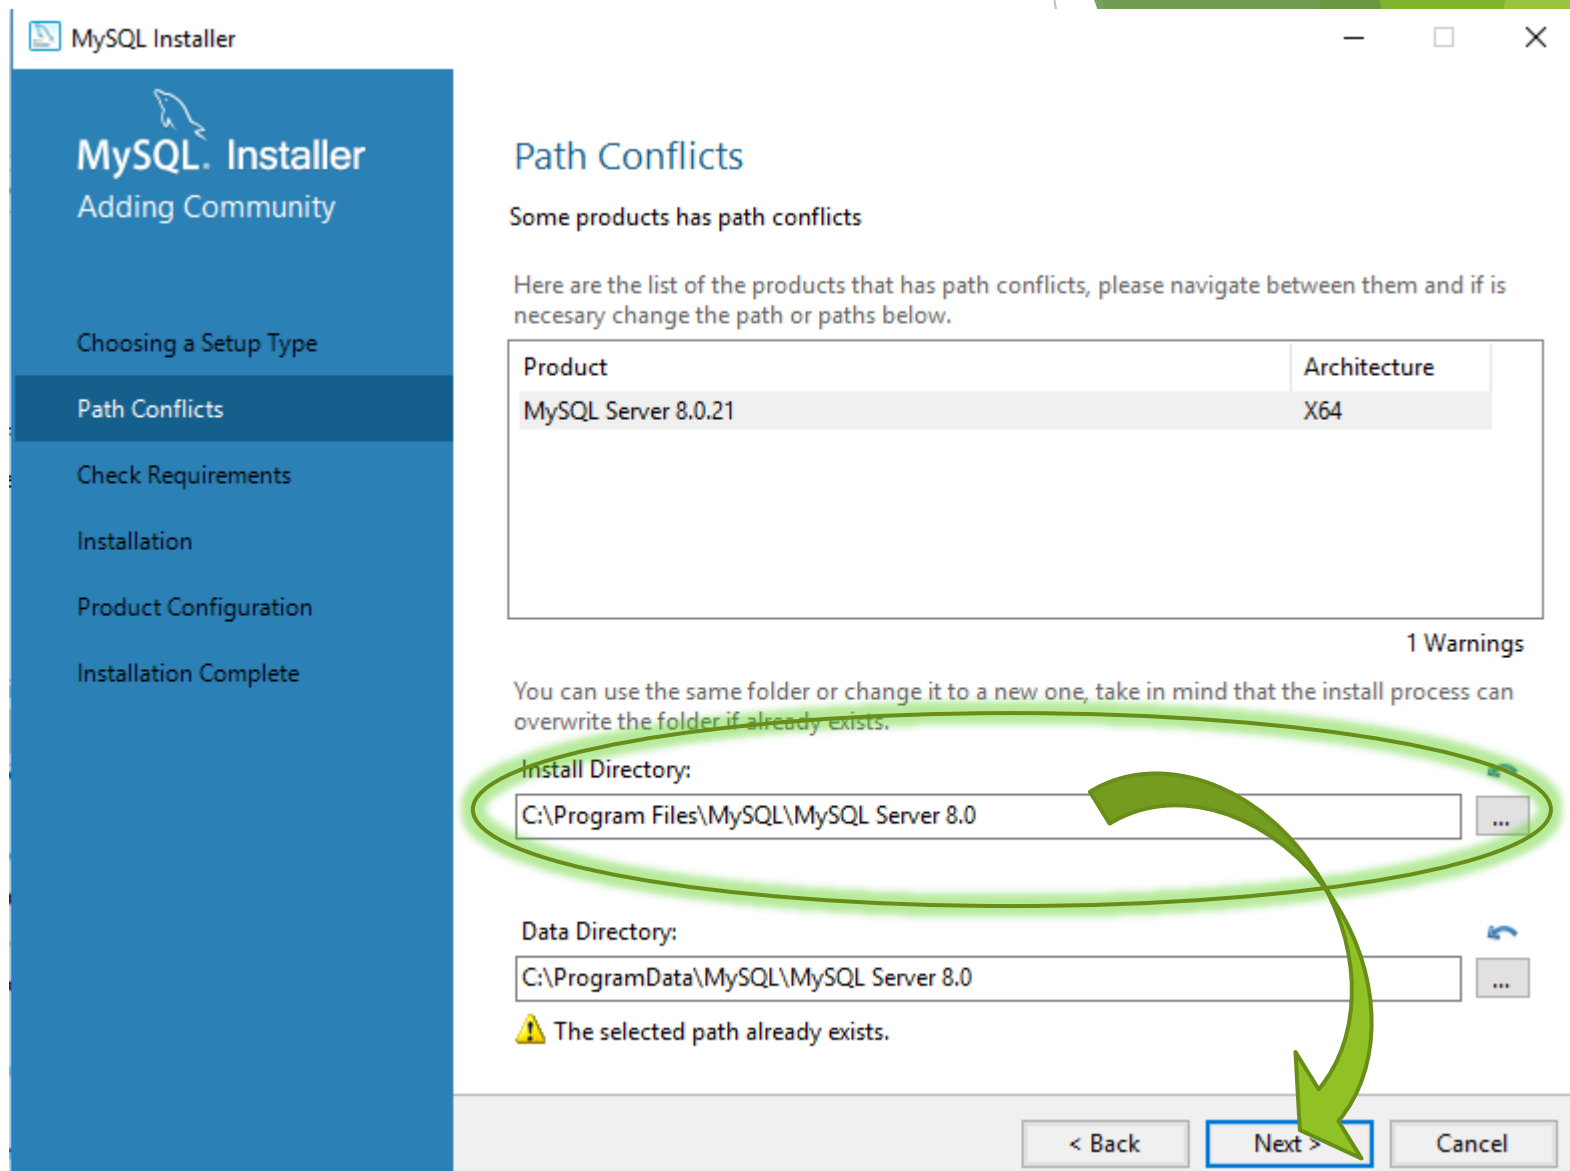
MySQL Installer

MySQL. Installer
Adding Community

Choosing a Setup Type
Path Conflicts
Check Requirements
Installation
Product Configuration
Installation Complete

Path Conflicts

Some products has path conflicts

Here are the list of the products that has path conflicts, please navigate between them and if is necesary change the path or paths below.

| Product | Architecture |
|---|---|
| MySQL Server 8.0.21 | X64 |

1 Warnings

You can use the same folder or change it to a new one, take in mind that the install process can overwrite the folder if already exists.

Install Directory:
C:\Program Files\MySQL\MySQL Server 8.0
...

Data Directory:
C:\ProgramData\MySQL\MySQL Server 8.0
...

The selected path already exists.

< Back
Next >
Cancel